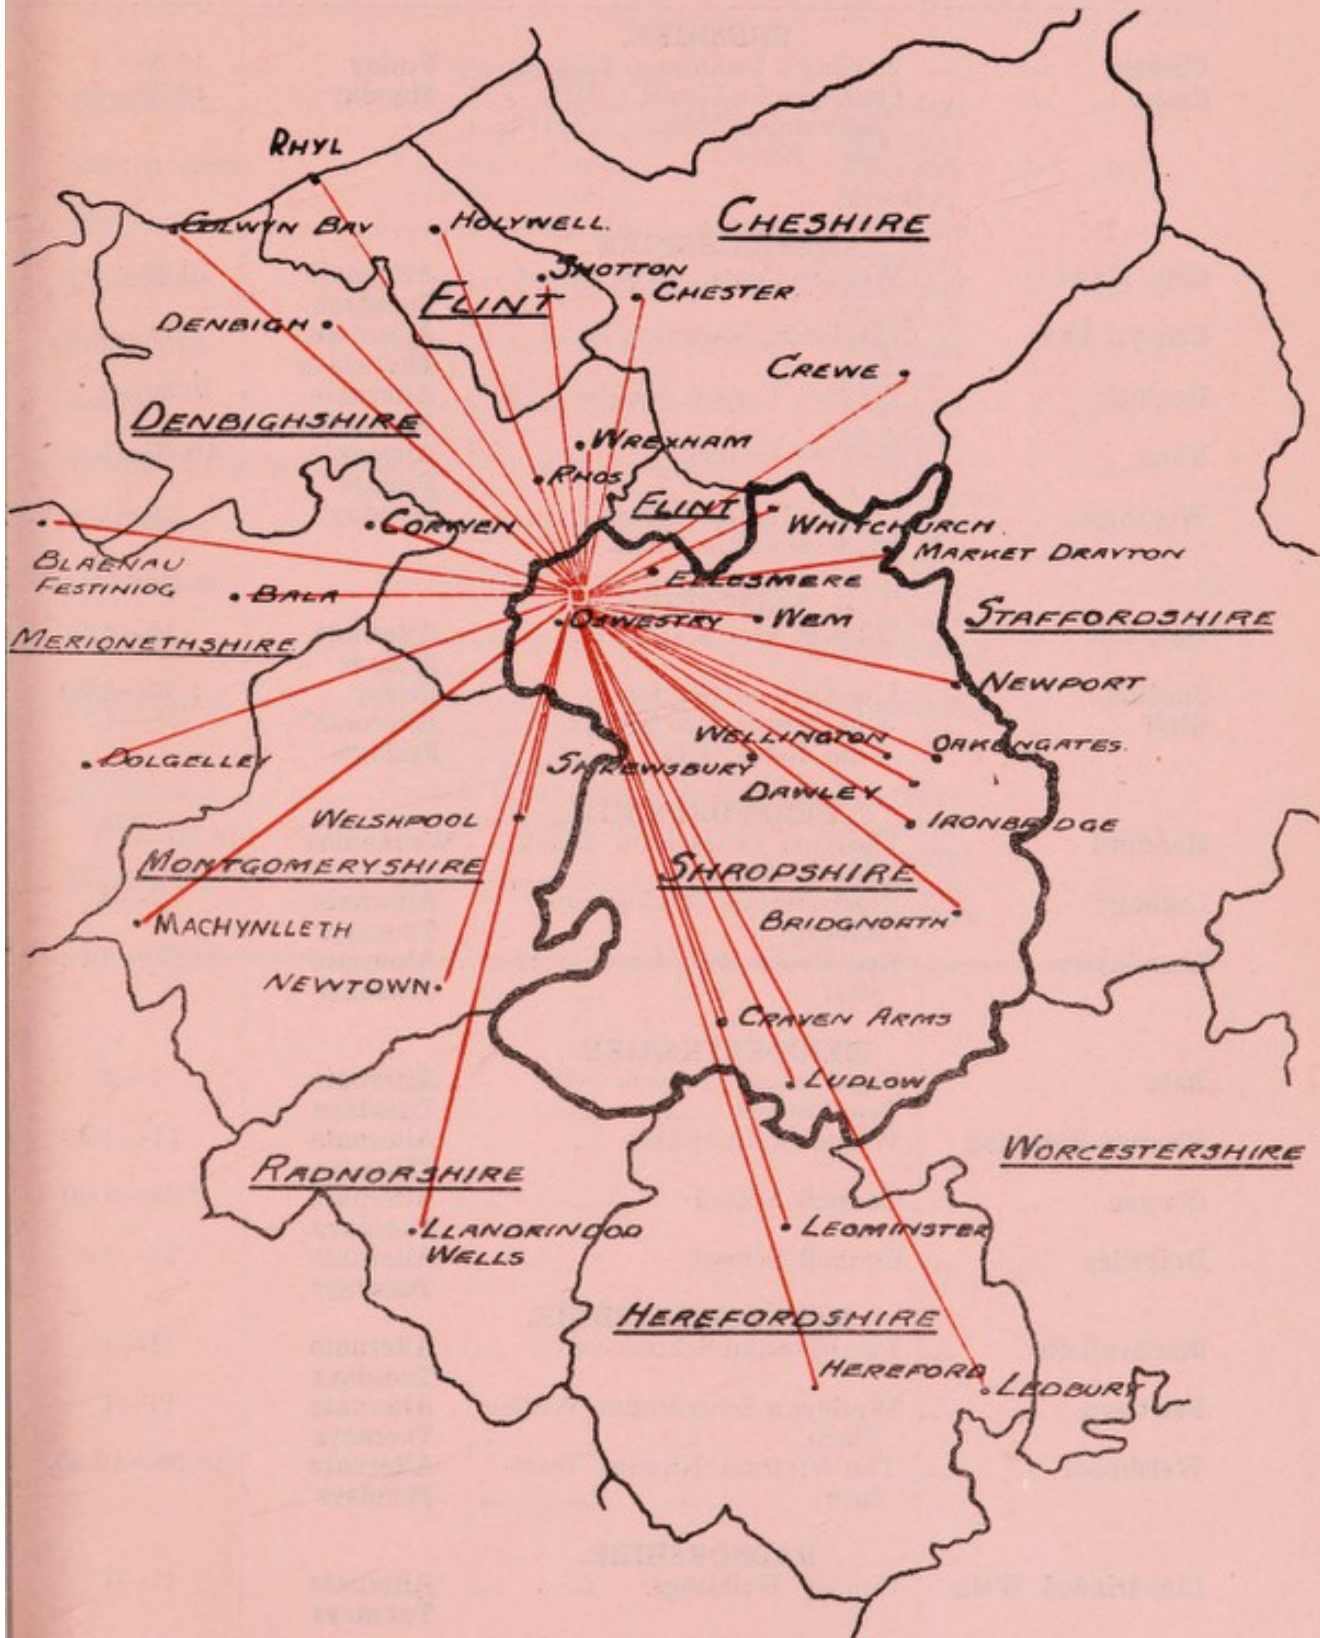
RHYL
COLWYN BAY
HOLYWELL.
CHESHIRE
SHOTTON
FLINT
CHESTER
DENBIGH
CREWE
DENBIGHSHIRE
WREXHAM
RHOS
FLINT
WHITCHURCH
MARKET DRAYTON
BLAENAU FESTINIOG
CORWEN
BALA
ELLESMERE
OSWESTRY
WEM
STAFFORDSHIRE
MERIONETHSHIRE
NEWPORT
WELLINGTON
OAKENGATES.
DOLGELLEY
SHREWSBURY
DAWLEY
IRONBRIDGE
WELSHPOOL
MONTGOMERYSHIRE
SHROPSHIRE
MACHYNLLETH
BRIDGNORTH
NEWTOWN
CRAVEN ARMS
LUDLOW
WORCESTERSHIRE
RADNORSHIRE
LLANDRINDOD WELLS
LEOMINSTER
HEREFORDSHIRE
HEREFORD
LEDBURY